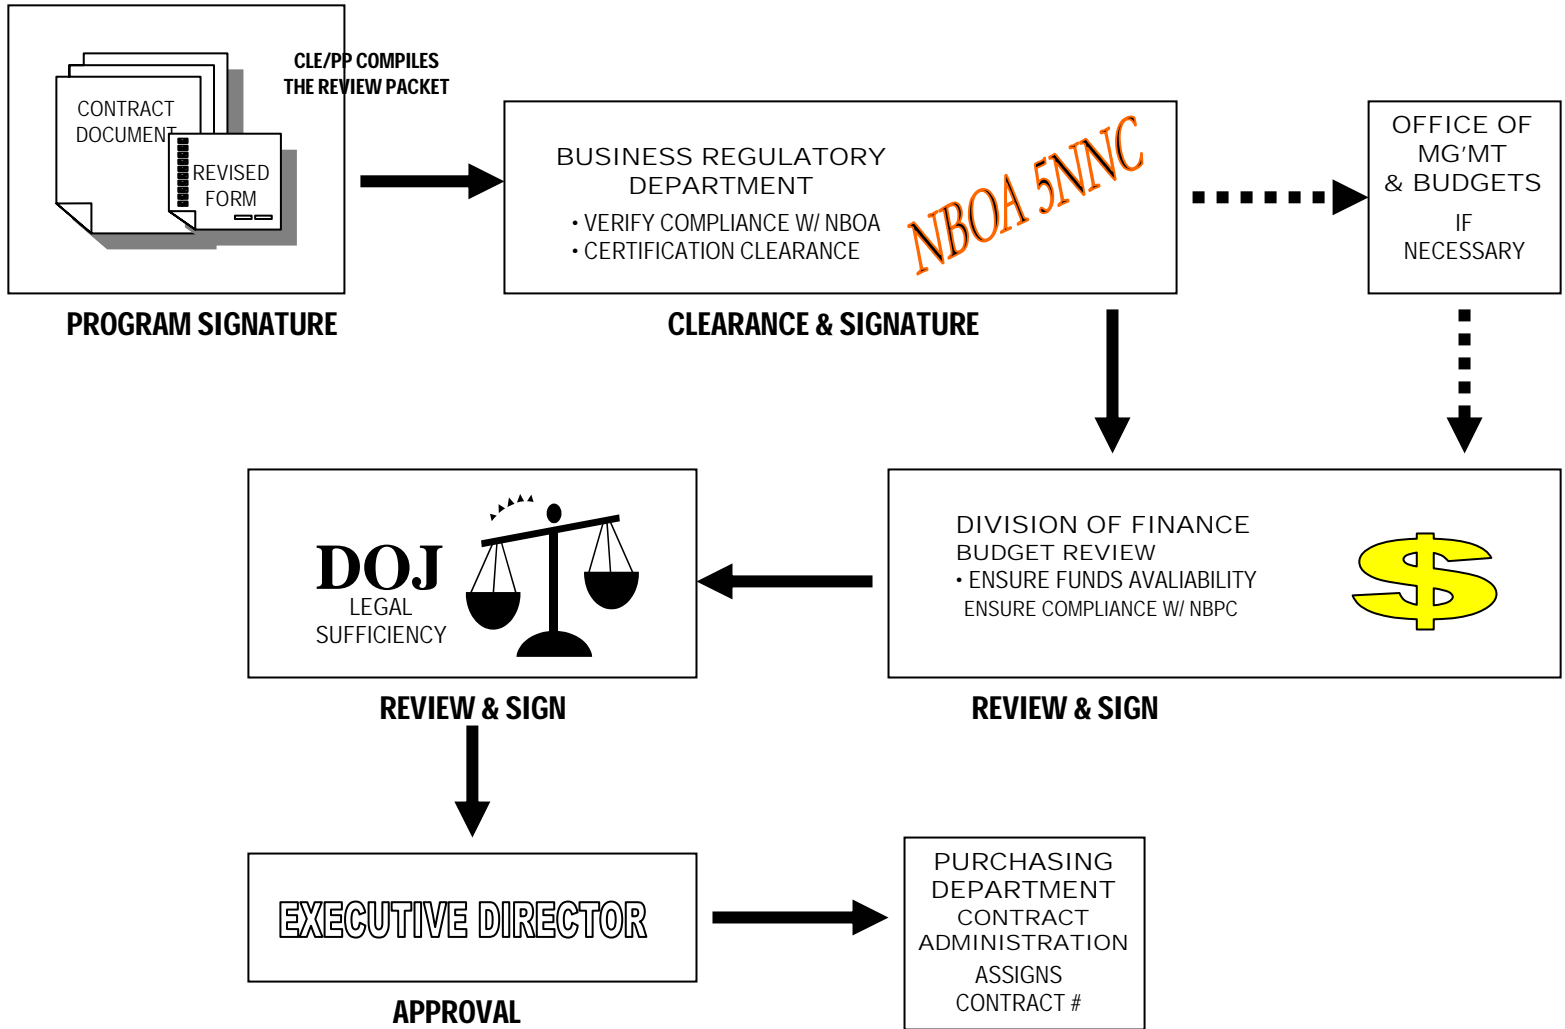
CONTRACT DOCUMENT

REVISED FORM

CLE/PP COMPILES THE REVIEW PACKET

PROGRAM SIGNATURE

BUSINESS REGULATORY DEPARTMENT

• VERIFY COMPLIANCE W/ NBOA
• CERTIFICATION CLEARANCE

NBOA 5NNC

CLEARANCE & SIGNATURE

OFFICE OF MG'MT & BUDGETS

IF NECESSARY

DOJ

LEGAL SUFFICIENCY

REVIEW & SIGN

DIVISION OF FINANCE
BUDGET REVIEW
• ENSURE FUNDS AVALIABILITY
ENSURE COMPLIANCE W/ NBPC

$

REVIEW & SIGN

EXECUTIVE DIRECTOR

APPROVAL

PURCHASING DEPARTMENT
CONTRACT ADMINISTRATION
ASSIGNS CONTRACT #